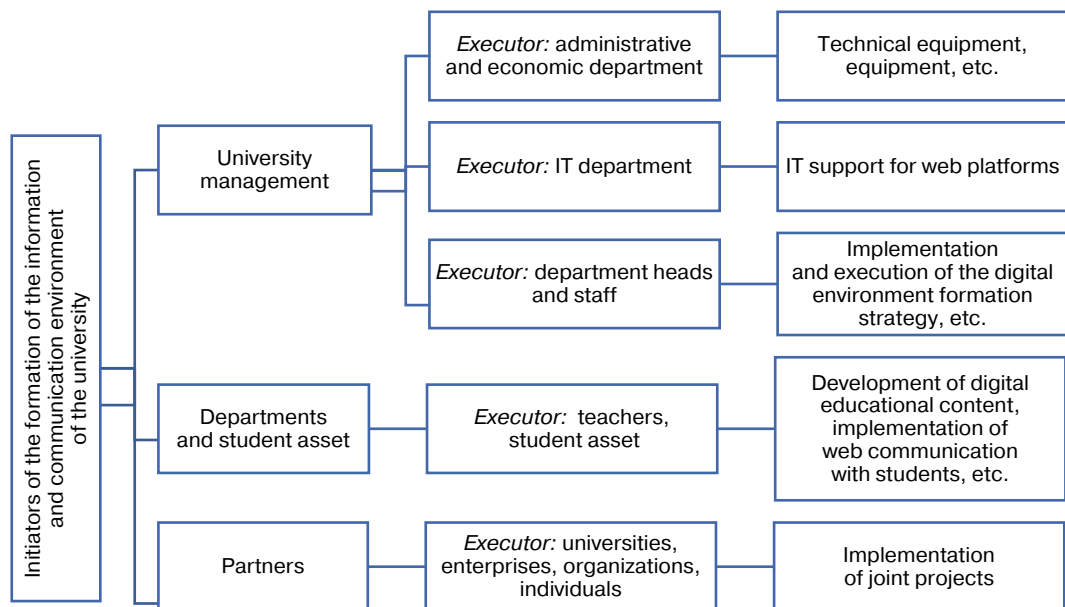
Initiators of the formation of the information and communication environment of the university

University management

Executor: administrative and economic department

Technical equipment, equipment, etc.

Executor: IT department

IT support for web platforms

Executor: department heads and staff

Implementation and execution of the digital environment formation strategy, etc.

Departments and student asset

Executor: teachers, student asset

Development of digital educational content, implementation of web communication with students, etc.

Partners

Executor: universities, enterprises, organizations, individuals

Implementation of joint projects